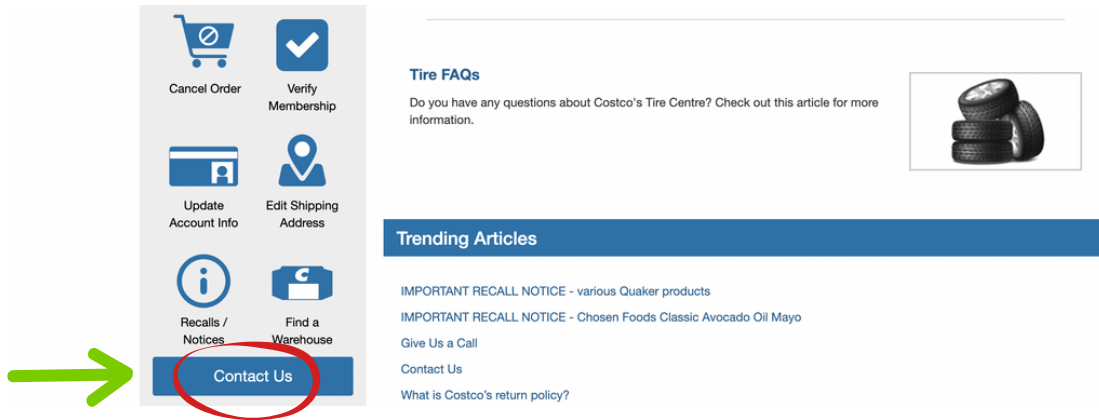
Cancel Order

Verify Membership

Update Account Info

Edit Shipping Address

Recalls / Notices

Find a Warehouse

Contact Us

Tire FAQs

Do you have any questions about Costco's Tire Centre? Check out this article for more information.

Trending Articles

IMPORTANT RECALL NOTICE - various Quaker products

IMPORTANT RECALL NOTICE - Chosen Foods Classic Avocado Oil Mayo

Give Us a Call

Contact Us

What is Costco's return policy?